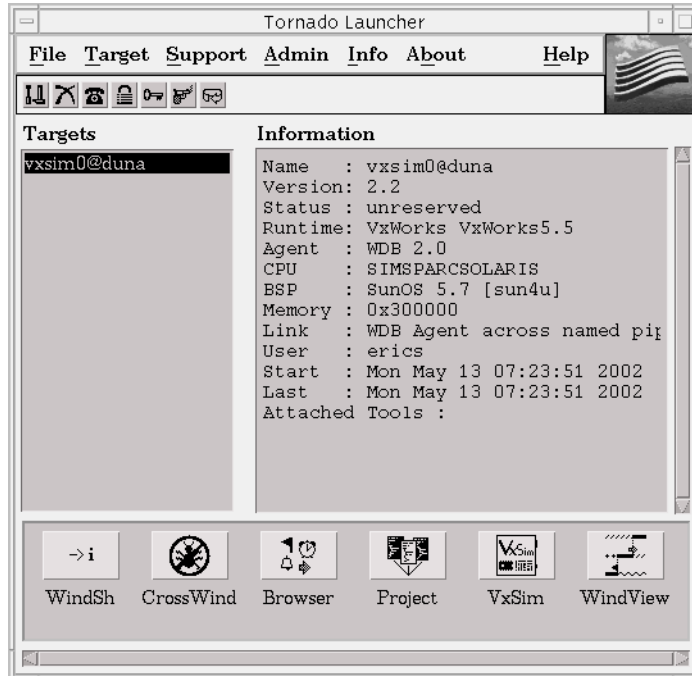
Tornado Launcher

File Target Support Admin Info About Help

Targets

vxsim0@duna

Information

Name : vxsim0@duna
Version: 2.2
Status : unreserved
Runtime: VxWorks VxWorks5.5
Agent : WDB 2.0
CPU : SIMSPARCSOLARIS
BSP : SunOS 5.7 [sun4u]
Memory : 0x300000
Link : WDB Agent across named pi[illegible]
User : erics
Start : Mon May 13 07:23:51 2002
Last : Mon May 13 07:23:51 2002
Attached Tools :

→i
WindSh
CrossWind
Browser
Project
VxSim
WindView